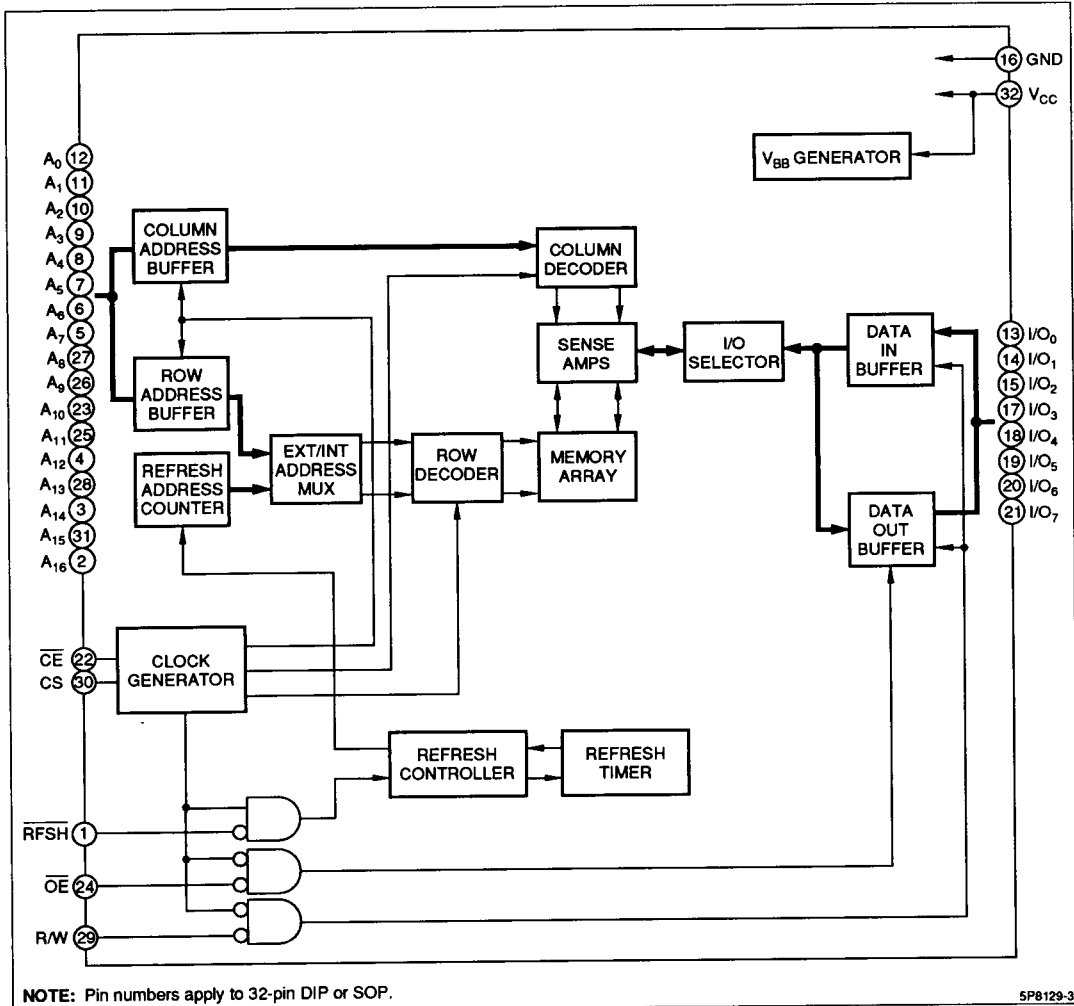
16 GND
32 $V_{CC}$
$V_{BB}$ GENERATOR

$A_0$ 12
$A_1$ 11
$A_2$ 10
$A_3$ 9
$A_4$ 8
$A_5$ 7
$A_6$ 6
$A_7$ 5
$A_8$ 27
$A_9$ 26
$A_{10}$ 23
$A_{11}$ 25
$A_{12}$ 4
$A_{13}$ 28
$A_{14}$ 3
$A_{15}$ 31
$A_{16}$ 2

COLUMN ADDRESS BUFFER
COLUMN DECODER
SENSE AMPS
I/O SELECTOR
DATA IN BUFFER
ROW ADDRESS BUFFER
EXT/INT ADDRESS MUX
ROW DECODER
MEMORY ARRAY
REFRESH ADDRESS COUNTER
DATA OUT BUFFER

13 $I/O_0$
14 $I/O_1$
15 $I/O_2$
17 $I/O_3$
18 $I/O_4$
19 $I/O_5$
20 $I/O_6$
21 $I/O_7$

$\overline{CE}$ 22
CS 30
CLOCK GENERATOR
REFRESH CONTROLLER
REFRESH TIMER
$\overline{RFSH}$ 1
$\overline{OE}$ 24
R/W 29

NOTE: Pin numbers apply to 32-pin DIP or SOP.
5P8129-3